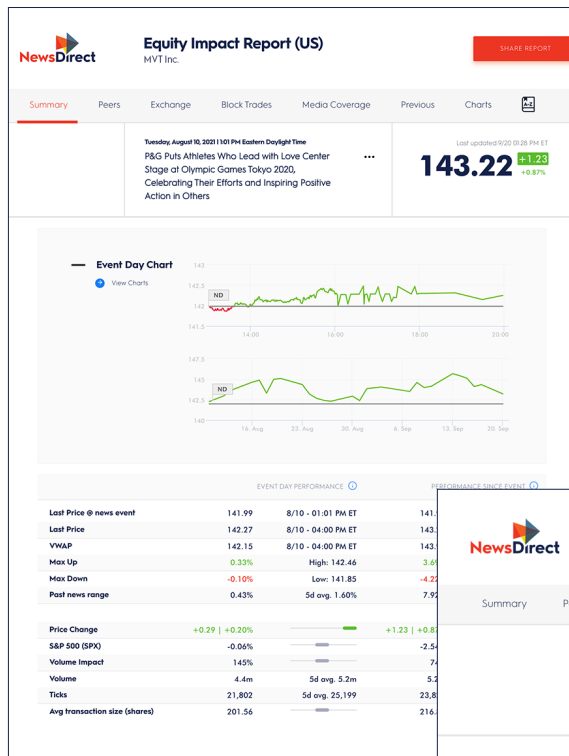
NewsDirect

Equity Impact Report (US)
MVT Inc.

SHARE REPORT

Summary Peers Exchange Block Trades Media Coverage Previous Charts

Tuesday, August 10, 2021 | 1:01 PM Eastern Daylight Time
P&G Puts Athletes Who Lead with Love Center Stage at Olympic Games Tokyo 2020, Celebrating Their Efforts and Inspiring Positive Action in Others

Last updated 9/20 01:26 PM ET
143.22 +1.23 +0.87%

Event Day Chart
View Charts

143
142.5
ND
142
141.5
14:00 16:00 18:00 20:00

147.5
145
ND
142.5
140
16. Aug 23. Aug 30. Aug 6. Sep 13. Sep 20. Sep

EVENT DAY PERFORMANCE PERFORMANCE SINCE EVENT

| | | | |
|---|---|---|---|
| Last Price @ news event | 141.99 | 8/10 - 01:01 PM ET | 141. |
| Last Price | 142.27 | 8/10 - 04:00 PM ET | 143. |
| VWAP | 142.15 | 8/10 - 04:00 PM ET | 143. |
| Max Up | 0.33% | High: 142.46 | 3.6 |
| Max Down | -0.10% | Low: 141.85 | -4.2 |
| Past news range | 0.43% | 5d avg. 1.60% | 7.9 |

| | | | |
|---|---|---|---|
| Price Change | +0.29 \| +0.20% | | +1.23 \| +0.8 |
| S&P 500 (SPX) | -0.06% | | -2.5 |
| Volume Impact | 145% | | 7 |
| Volume | 4.4m | 5d avg. 5.2m | 5. |
| Ticks | 21,802 | 5d avg. 25,199 | 23,8 |
| Avg transaction size (shares) | 201.56 | | 216. |

NewsDirect

Summary P